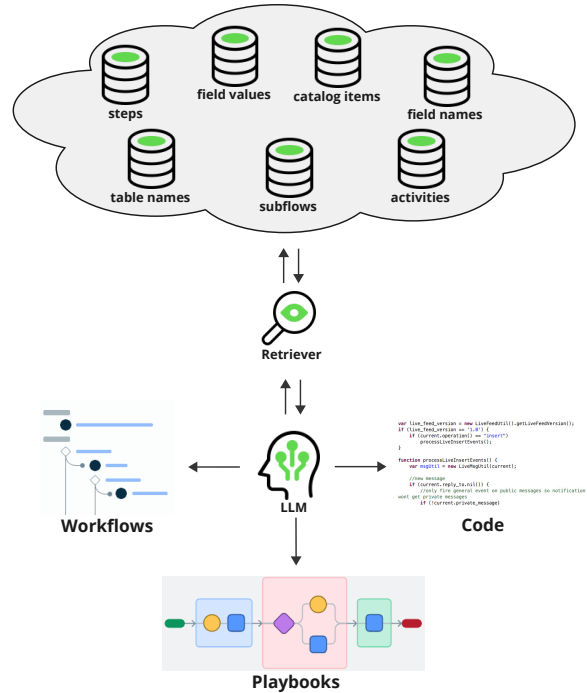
steps

field values

catalog items

field names

table names

subflows

activities

Retriever

LLM

Workflows

Code

var live_feed_version = new LiveFeedUtil().getLiveFeedVersion();
if (live_feed_version == '1.0') {
if (current.operation() == "insert")
processLiveInsertEvents();
}

function processLiveInsertEvents() {
var msgUtil = new LiveMsgUtil(current);

//new message
if (current.reply_to.nil()) {
//only fire general event on public messages so notification wont get private messages
if (!current.private_message)

Playbooks